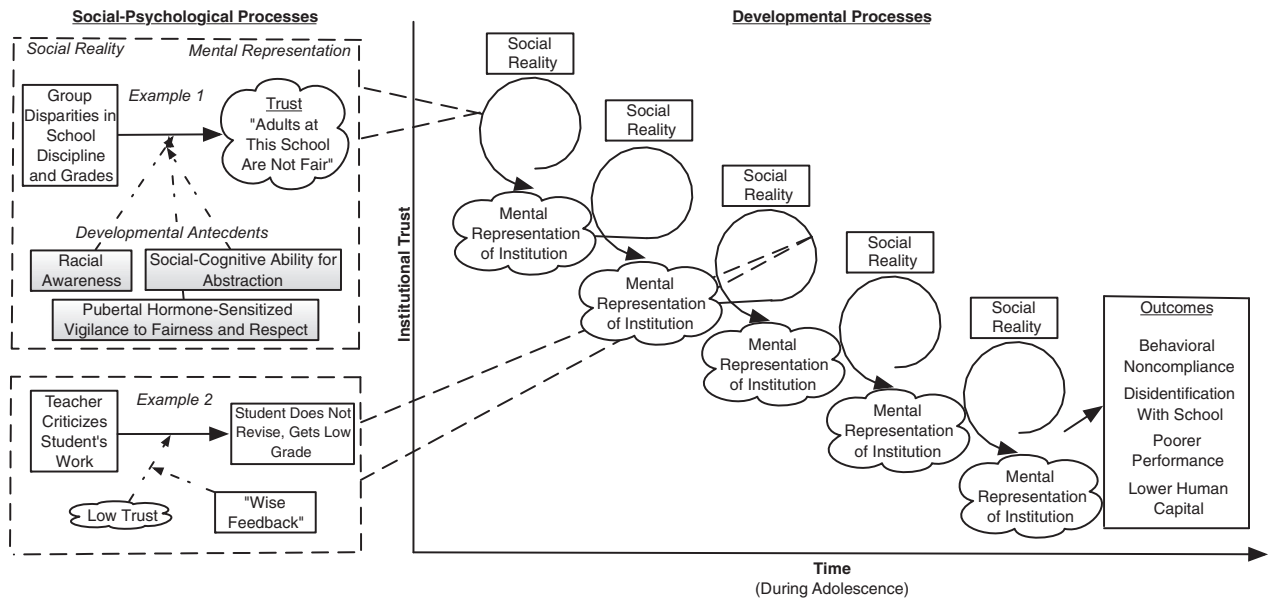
Social-Psychological Processes

Social Reality

Mental Representation

Group Disparities in School Discipline and Grades

Example 1

Trust
"Adults at This School Are Not Fair"

Developmental Antecedents

Racial Awareness

Social-Cognitive Ability for Abstraction

Pubertal Hormone-Sensitized Vigilance to Fairness and Respect

Teacher Criticizes Student's Work

Example 2

Student Does Not Revise, Gets Low Grade

Low Trust

"Wise Feedback"

Developmental Processes

Institutional Trust

Social Reality

Mental Representation of Institution

Social Reality

Mental Representation of Institution

Social Reality

Mental Representation of Institution

Social Reality

Mental Representation of Institution

Social Reality

Mental Representation of Institution

Outcomes
Behavioral Noncompliance
Disidentification With School
Poorer Performance
Lower Human Capital

Time
(During Adolescence)